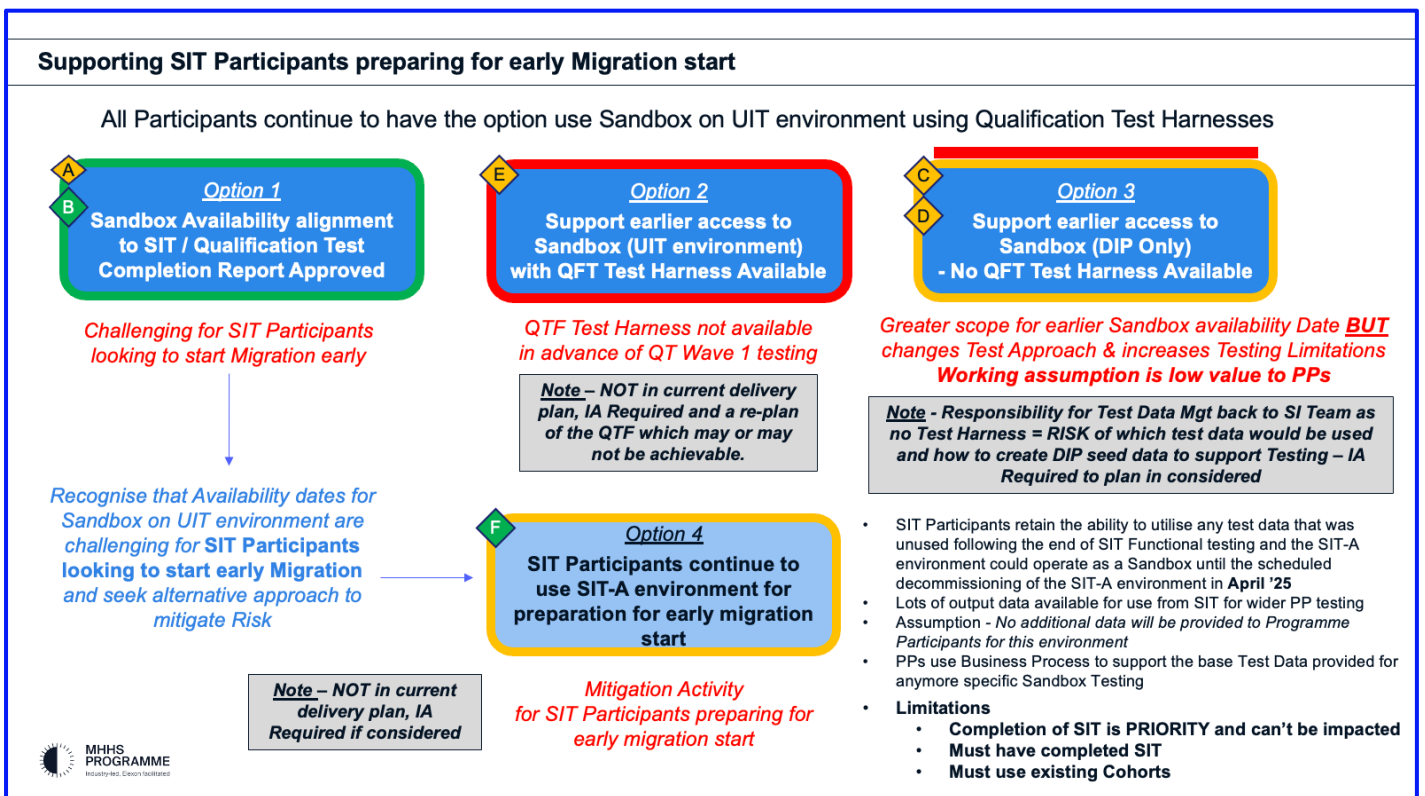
Supporting SIT Participants preparing for early Migration start

All Participants continue to have the option use Sandbox on UIT environment using Qualification Test Harnesses

A

B

Option 1
Sandbox Availability alignment to SIT / Qualification Test Completion Report Approved

E

Option 2
Support earlier access to Sandbox (UIT environment) with QFT Test Harness Available

C

D

Option 3
Support earlier access to Sandbox (DIP Only) - No QFT Test Harness Available

Challenging for SIT Participants looking to start Migration early

QTF Test Harness not available in advance of QT Wave 1 testing

Note – NOT in current delivery plan, IA Required and a re-plan of the QTF which may or may not be achievable.

Greater scope for earlier Sandbox availability Date BUT changes Test Approach & increases Testing Limitations
Working assumption is low value to PPs

Note - Responsibility for Test Data Mgt back to SI Team as no Test Harness = RISK of which test data would be used and how to create DIP seed data to support Testing – IA Required to plan in considered

Recognise that Availability dates for Sandbox on UIT environment are challenging for SIT Participants looking to start early Migration and seek alternative approach to mitigate Risk

F

Option 4
SIT Participants continue to use SIT-A environment for preparation for early migration start

- SIT Participants retain the ability to utilise any test data that was unused following the end of SIT Functional testing and the SIT-A environment could operate as a Sandbox until the scheduled decommissioning of the SIT-A environment in April '25
- Lots of output data available for use from SIT for wider PP testing
- Assumption - No additional data will be provided to Programme Participants for this environment
- PPs use Business Process to support the base Test Data provided for anymore specific Sandbox Testing
- Limitations
  - Completion of SIT is PRIORITY and can't be impacted
  - Must have completed SIT
  - Must use existing Cohorts

Note – NOT in current delivery plan, IA Required if considered

Mitigation Activity for SIT Participants preparing for early migration start

MHHS PROGRAMME
Industry-led, Elexon facilitated